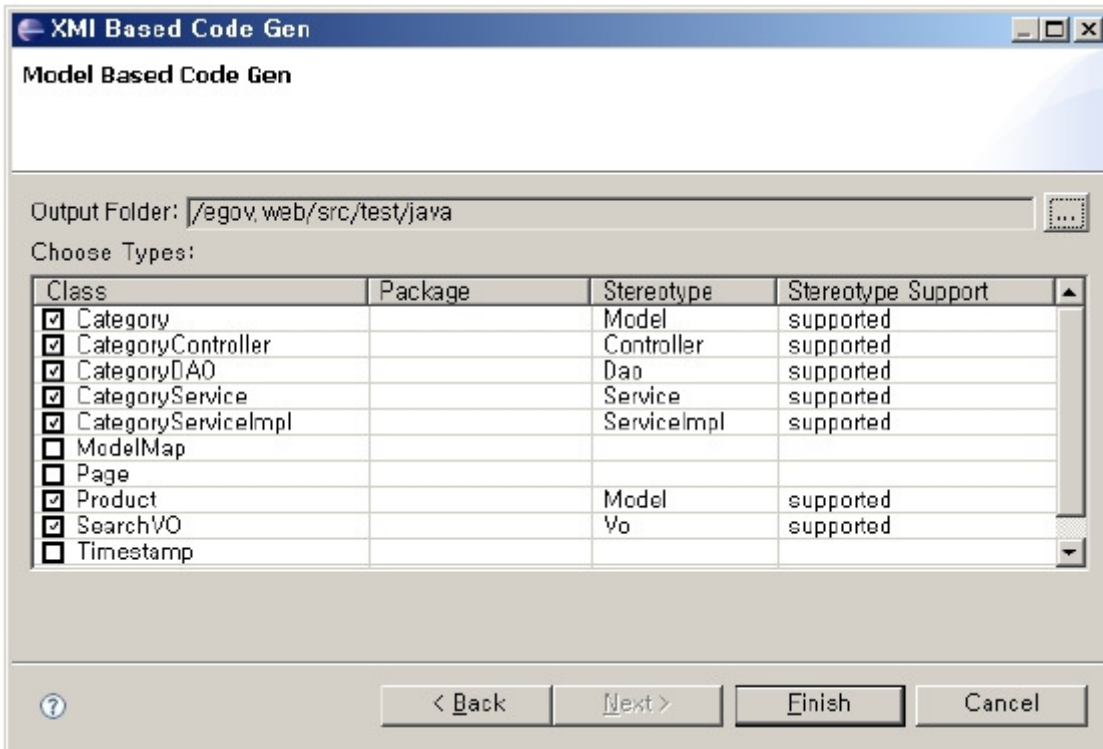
XMI Based Code Gen

Model Based Code Gen

Output Folder: /egov.web/src/test/java ...

Choose Types:

| Class | Package | Stereotype | Stereotype Support |
|---|---|---|---|
| ☑ Category | | Model | supported |
| ☑ CategoryController | | Controller | supported |
| ☑ CategoryDAO | | Dao | supported |
| ☑ CategoryService | | Service | supported |
| ☑ CategoryServiceImpl | | ServiceImpl | supported |
| ☐ ModelMap | | | |
| ☐ Page | | | |
| ☑ Product | | Model | supported |
| ☑ SearchVO | | Vo | supported |
| ☐ Timestamp | | | |

< Back  Next >  Finish  Cancel